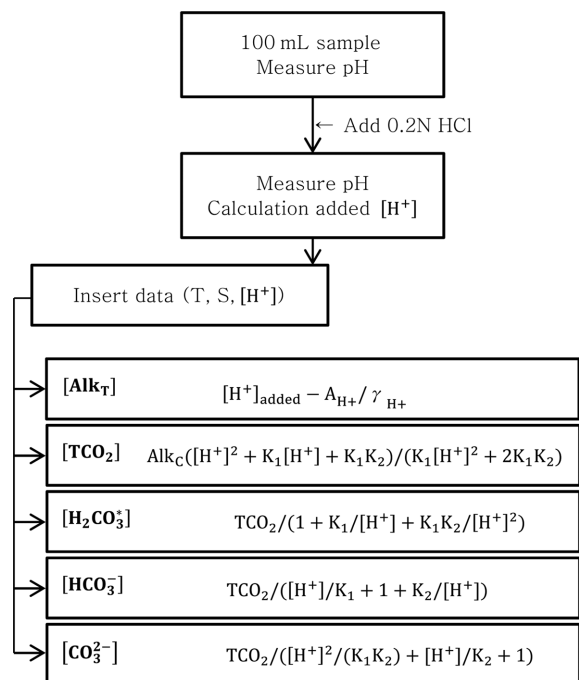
100 mL sample
Measure pH

← Add 0.2N HCl

Measure pH
Calculation added $[\mathbf{H^+}]$

Insert data (T, S, $[\mathbf{H^+}]$)

$[\mathbf{Alk_T}]$ $[H^+]_{added} - A_{H+}/\gamma_{H+}$

$[\mathbf{TCO_2}]$ $Alk_C([H^+]^2 + K_1[H^+] + K_1K_2)/(K_1[H^+]^2 + 2K_1K_2)$

$[\mathbf{H_2CO_3^*}]$ $TCO_2/(1 + K_1/[H^+] + K_1K_2/[H^+]^2)$

$[\mathbf{HCO_3^-}]$ $TCO_2/([H^+]/K_1 + 1 + K_2/[H^+])$

$[\mathbf{CO_3^{2-}}]$ $TCO_2/([H^+]^2/(K_1K_2) + [H^+]/K_2 + 1)$